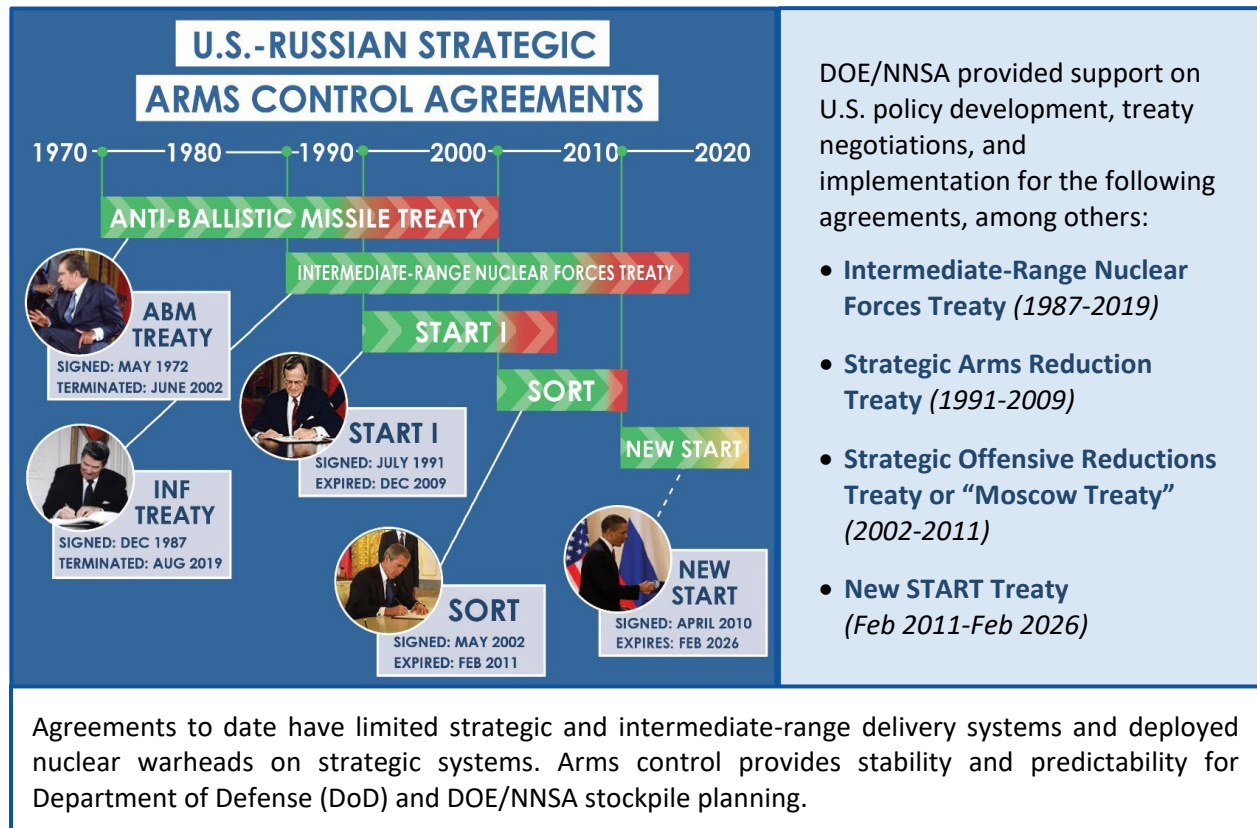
U.S.-RUSSIAN STRATEGIC ARMS CONTROL AGREEMENTS

1970 1980 1990 2000 2010 2020

ANTI-BALLISTIC MISSILE TREATY

INTERMEDIATE-RANGE NUCLEAR FORCES TREATY

START I

SORT

NEW START

ABM TREATY
SIGNED: MAY 1972
TERMINATED: JUNE 2002

INF TREATY
SIGNED: DEC 1987
TERMINATED: AUG 2019

START I
SIGNED: JULY 1991
EXPIRED: DEC 2009

SORT
SIGNED: MAY 2002
EXPIRED: FEB 2011

NEW START
SIGNED: APRIL 2010
EXPIRES: FEB 2026

DOE/NNSA provided support on U.S. policy development, treaty negotiations, and implementation for the following agreements, among others:

• Intermediate-Range Nuclear Forces Treaty (1987-2019)

• Strategic Arms Reduction Treaty (1991-2009)

• Strategic Offensive Reductions Treaty or "Moscow Treaty" (2002-2011)

• New START Treaty (Feb 2011-Feb 2026)

Agreements to date have limited strategic and intermediate-range delivery systems and deployed nuclear warheads on strategic systems. Arms control provides stability and predictability for Department of Defense (DoD) and DOE/NNSA stockpile planning.